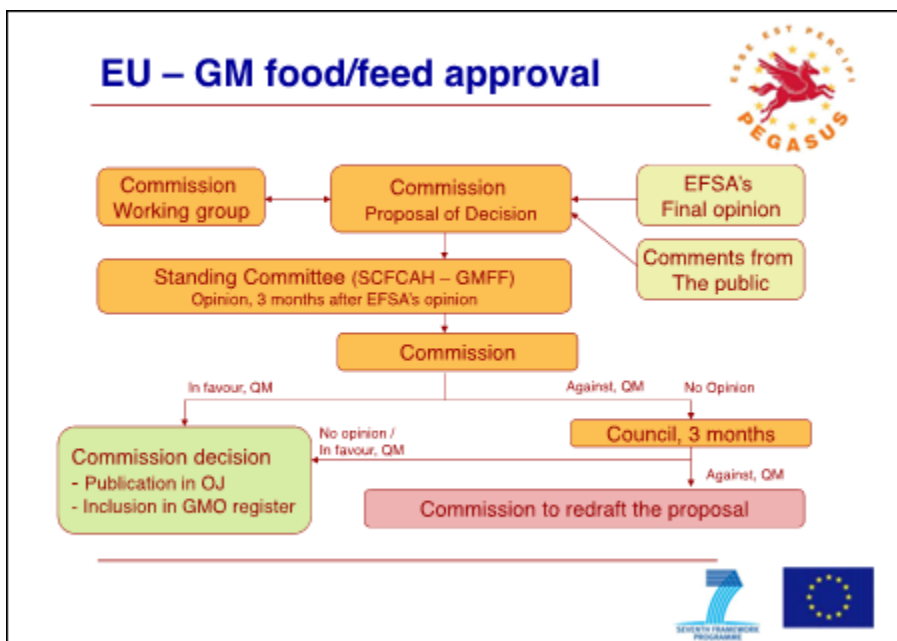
EU – GM food/feed approval

ESSE EST PERCIPI
PEGASUS

Commission
Working group

Commission
Proposal of Decision

EFSA's
Final opinion

Comments from
The public

Standing Committee (SCFCAH – GMFF)
Opinion, 3 months after EFSA's opinion

Commission

In favour, QM

Against, QM

No Opinion

No opinion /
In favour, QM

Council, 3 months

Commission decision
- Publication in OJ
- Inclusion in GMO register

Against, QM

Commission to redraft the proposal

SEVENTH FRAMEWORK PROGRAMME